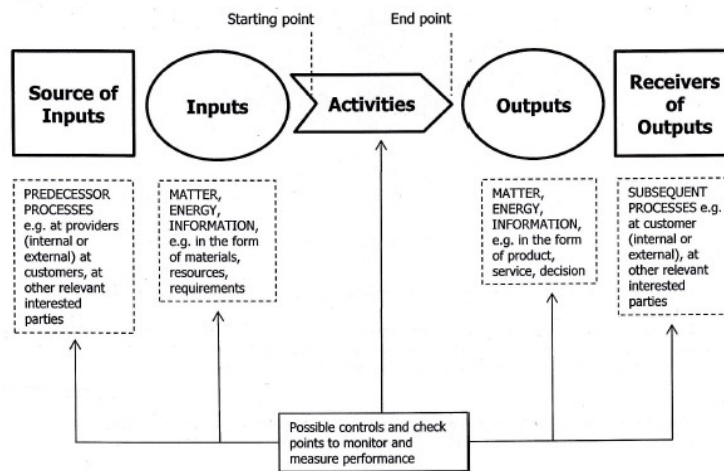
Starting point

End point

Source of Inputs

Inputs

Activities

Outputs

Receivers of Outputs

PREDECESSOR PROCESSES e.g. at providers (internal or external) at customers, at other relevant interested parties

MATTER, ENERGY, INFORMATION, e.g. in the form of materials, resources, requirements

MATTER, ENERGY, INFORMATION, e.g. in the form of product, service, decision

SUBSEQUENT PROCESSES e.g. at customer (internal or external), at other relevant interested parties

Possible controls and check points to monitor and measure performance